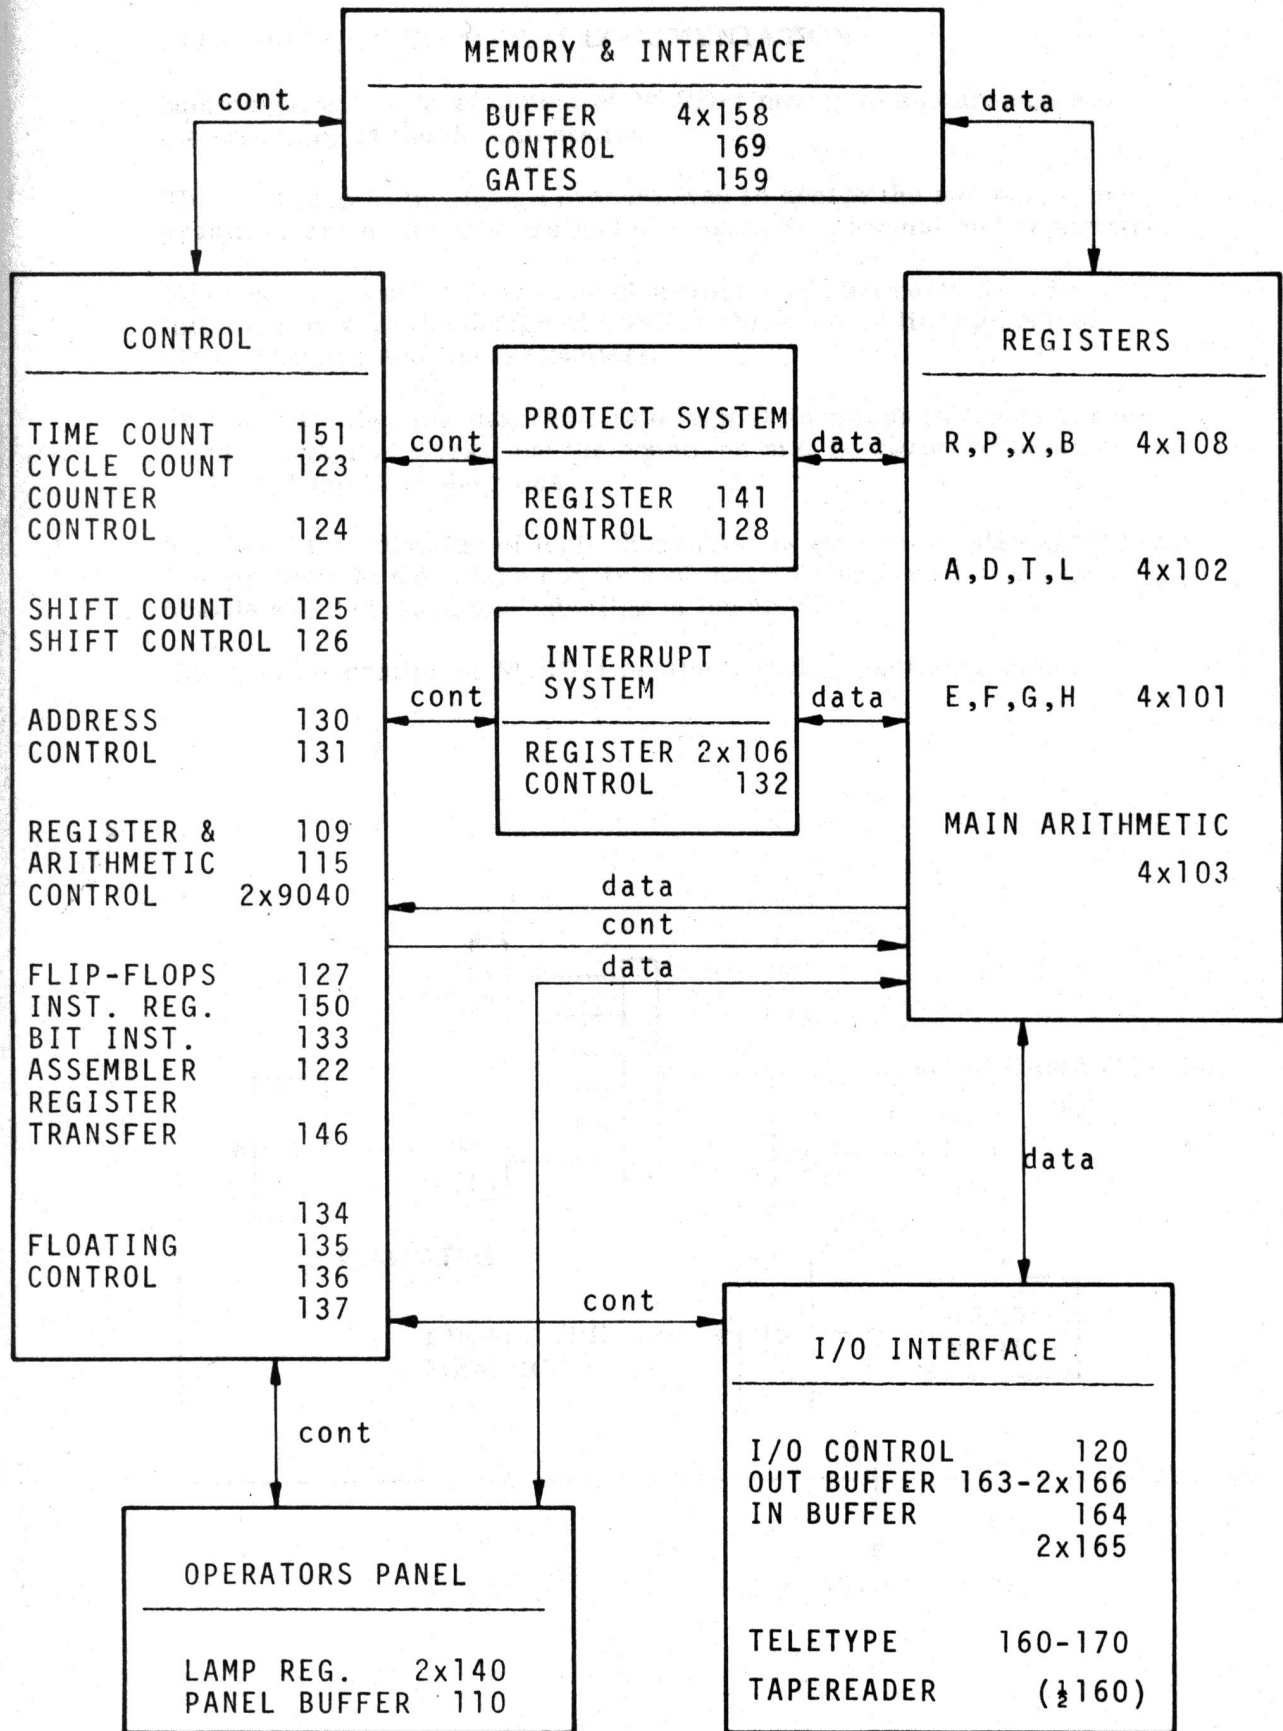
MEMORY & INTERFACE

BUFFER 4x158
CONTROL 169
GATES 159

cont

data

CONTROL

TIME COUNT 151
CYCLE COUNT 123
COUNTER
CONTROL 124

SHIFT COUNT 125
SHIFT CONTROL 126

ADDRESS 130
CONTROL 131

REGISTER & 109
ARITHMETIC 115
CONTROL 2x9040

FLIP-FLOPS 127
INST. REG. 150
BIT INST. 133
ASSEMBLER 122
REGISTER
TRANSFER 146

134
FLOATING 135
CONTROL 136
137

cont

PROTECT SYSTEM

REGISTER 141
CONTROL 128

data

cont

INTERRUPT SYSTEM

REGISTER 2x106
CONTROL 132

data

REGISTERS

R,P,X,B 4x108

A,D,T,L 4x102

E,F,G,H 4x101

MAIN ARITHMETIC
4x103

data

cont

data

data

cont

cont

I/O INTERFACE

I/O CONTROL 120
OUT BUFFER 163-2x166
IN BUFFER 164
2x165

TELETYPE 160-170

TAPEREADER ($\frac{1}{2}$160)

OPERATORS PANEL

LAMP REG. 2x140
PANEL BUFFER 110